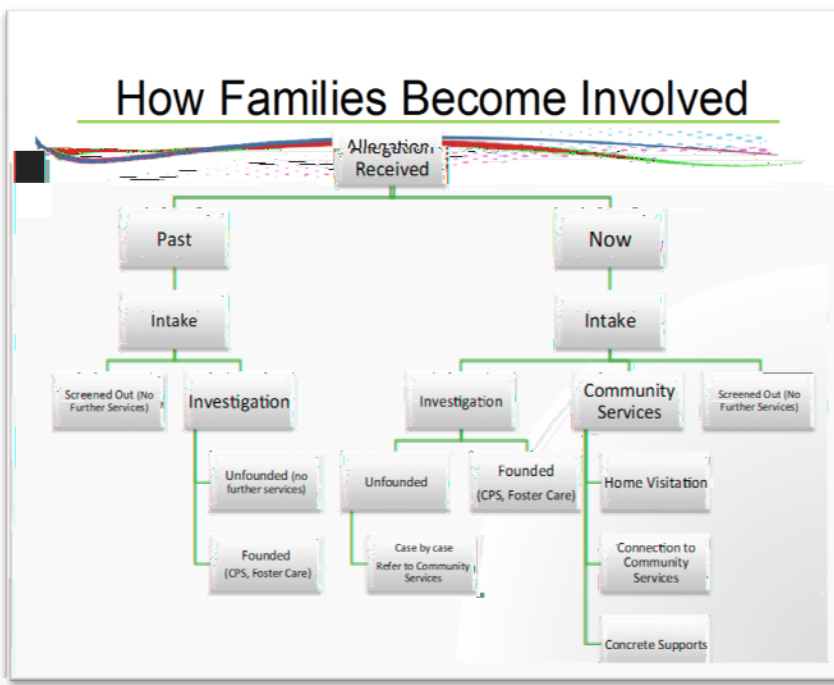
How Families Become Involved

Allegation Received

Past

Intake

Screened Out (No Further Services)

Investigation

Unfounded (no further services)

Founded (CPS, Foster Care)

Now

Intake

Investigation

Unfounded

Case by case Refer to Community Services

Founded (CPS, Foster Care)

Community Services

Home Visitation

Connection to Community Services

Concrete Supports

Screened Out (No Further Services)